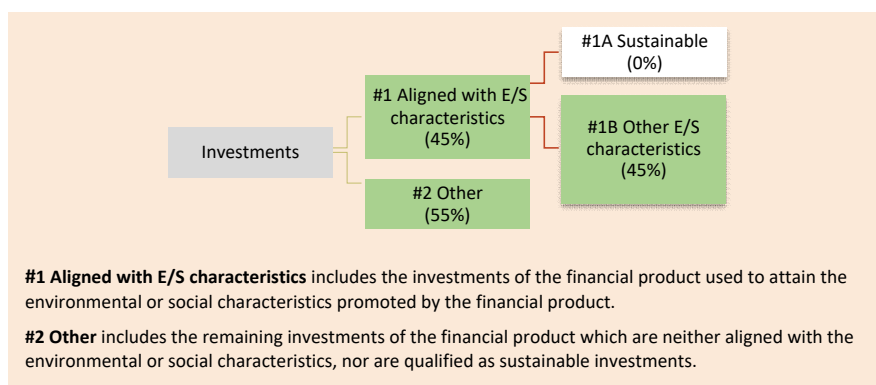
#1A Sustainable (0%)

#1 Aligned with E/S characteristics (45%)

Investments

#1B Other E/S characteristics (45%)

#2 Other (55%)

**#1 Aligned with E/S characteristics** includes the investments of the financial product used to attain the environmental or social characteristics promoted by the financial product.

**#2 Other** includes the remaining investments of the financial product which are neither aligned with the environmental or social characteristics, nor are qualified as sustainable investments.